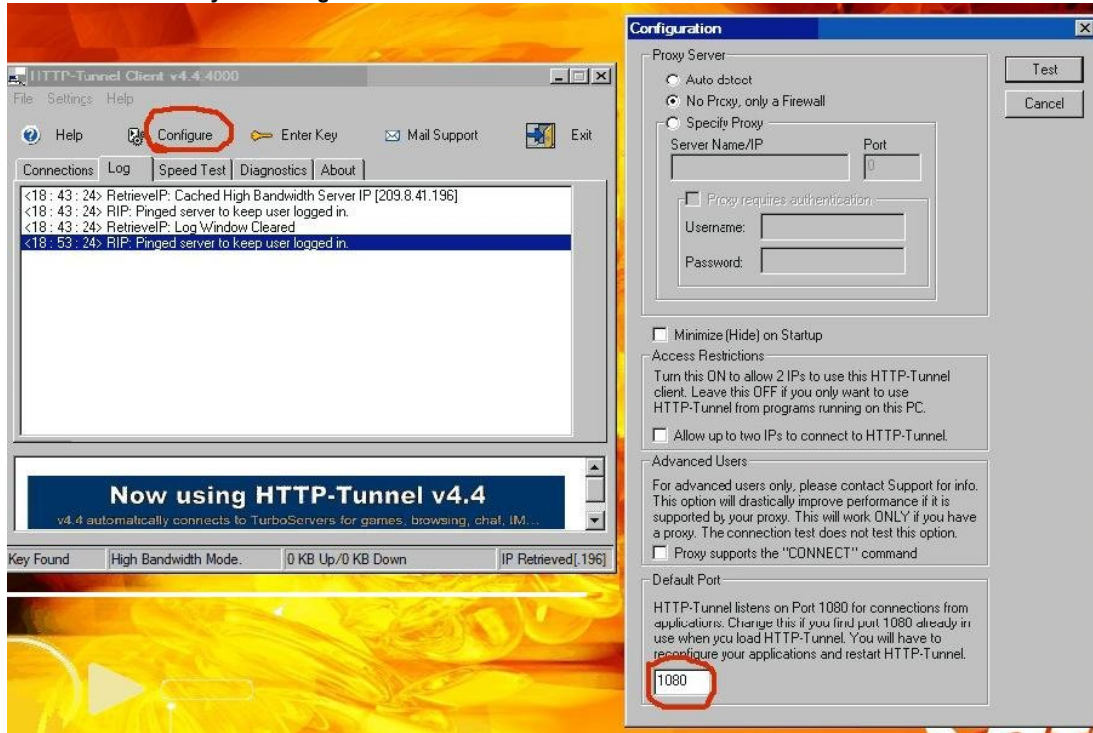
HTTP-Tunnel Client v4.4.4000

File Settings Help

Help Configure Enter Key Mail Support Exit

Connections Log Speed Test Diagnostics About

<18 : 43 : 24> RetrieveIP: Cached High Bandwidth Server IP [209.8.41.196]
<18 : 43 : 24> RIP: Pinged server to keep user logged in.
<18 : 43 : 24> RetrieveIP: Log Window Cleared
<18 : 53 : 24> RIP: Pinged server to keep user logged in.

Now using HTTP-Tunnel v4.4
v4.4 automatically connects to TurboServers for games, browsing, chat, IM...

Key Found | High Bandwidth Mode. | 0 KB Up/0 KB Down | IP Retrieved[.196]

Configuration

Proxy Server
Auto detect
No Proxy, only a Firewall
Specify Proxy
Server Name/IP
Port
0
Proxy requires authentication
Username:
Password:

Test
Cancel

Minimize (Hide) on Startup

Access Restrictions
Turn this ON to allow 2 IPs to use this HTTP-Tunnel client. Leave this OFF if you only want to use HTTP-Tunnel from programs running on this PC.
Allow up to two IPs to connect to HTTP-Tunnel.

Advanced Users
For advanced users only, please contact Support for info. This option will drastically improve performance if it is supported by your proxy. This will work ONLY if you have a proxy. The connection test does not test this option.
Proxy supports the "CONNECT" command

Default Port
HTTP-Tunnel listens on Port 1080 for connections from applications. Change this if you find port 1080 already in use when you load HTTP-Tunnel. You will have to reconfigure your applications and restart HTTP-Tunnel.
1080